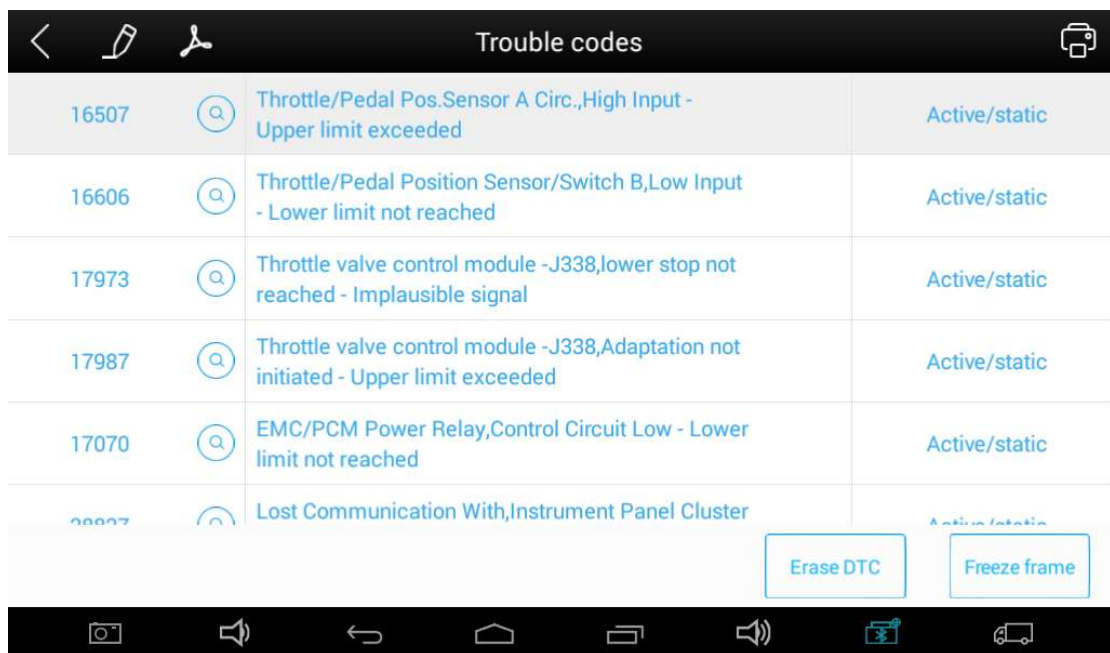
Trouble codes

| | | |
|---|---|---|
| 16507 | Throttle/Pedal Pos.Sensor A Circ.,High Input - Upper limit exceeded | Active/static |
| 16606 | Throttle/Pedal Position Sensor/Switch B,Low Input - Lower limit not reached | Active/static |
| 17973 | Throttle valve control module -J338,lower stop not reached - Implausible signal | Active/static |
| 17987 | Throttle valve control module -J338,Adaptation not initiated - Upper limit exceeded | Active/static |
| 17070 | EMC/PCM Power Relay,Control Circuit Low - Lower limit not reached | Active/static |
| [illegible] | Lost Communication With,Instrument Panel Cluster | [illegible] |

Erase DTC

Freeze frame